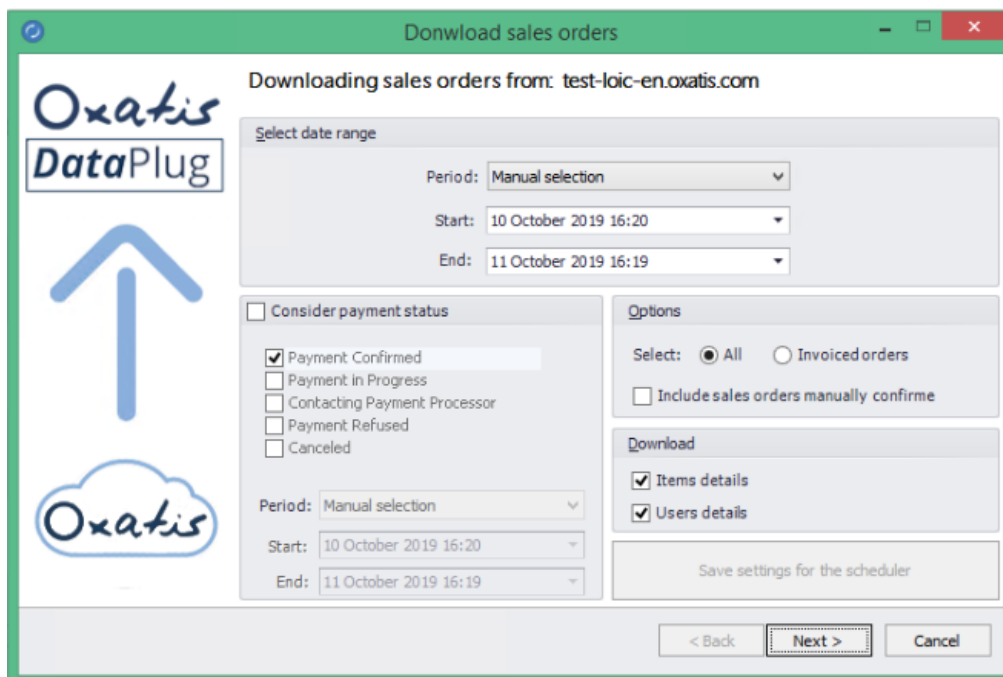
Donwload sales orders

Oxatis
DataPlug

Oxatis

Downloading sales orders from: test-loic-en.oxatis.com

Select date range

Period: Manual selection
Start: 10 October 2019 16:20
End: 11 October 2019 16:19

Consider payment status

Payment Confirmed
Payment in Progress
Contacting Payment Processor
Payment Refused
Canceled

Period: Manual selection
Start: 10 October 2019 16:20
End: 11 October 2019 16:19

Options

Select: All Invoiced orders

Include sales orders manually confirme

Download

Items details
Users details

Save settings for the scheduler

< Back
Next >
Cancel